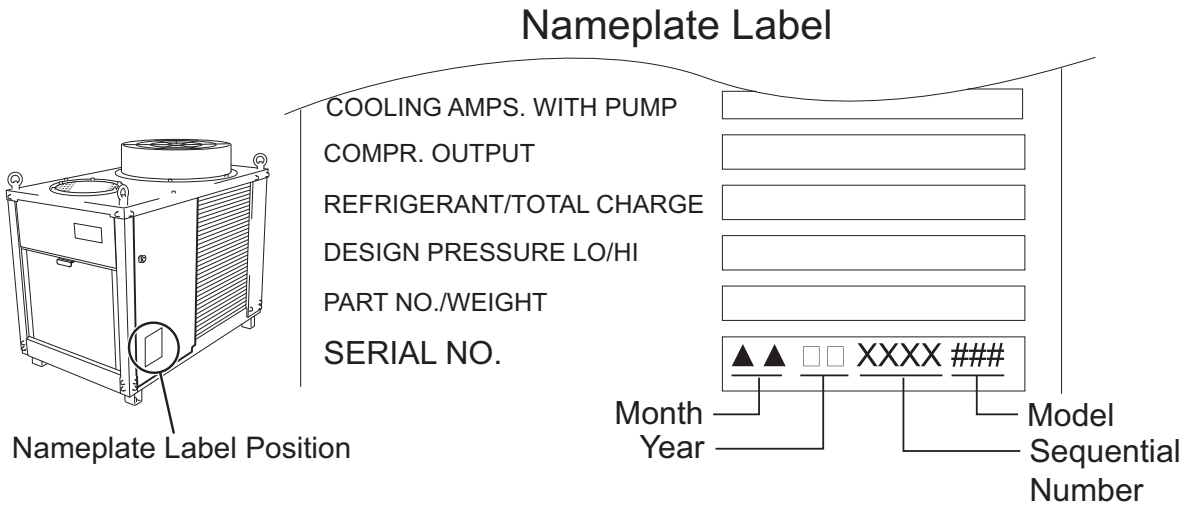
Nameplate Label

COOLING AMPS. WITH PUMP

COMPR. OUTPUT

REFRIGERANT/TOTAL CHARGE

DESIGN PRESSURE LO/HI

PART NO./WEIGHT

SERIAL NO.

▲▲ □□ XXXX ###

Month

Year

Model

Sequential Number

Nameplate Label Position